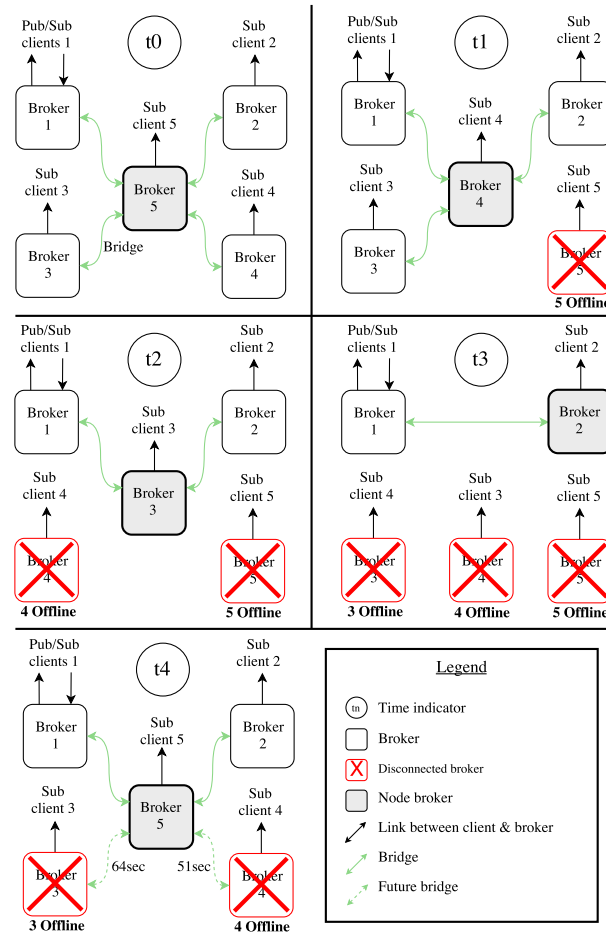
Pub/Sub clients 1

t0

Sub client 2

Broker 1

Sub client 5

Broker 2

Sub client 3

Broker 5

Sub client 4

Bridge

Broker 3

Broker 4

Pub/Sub clients 1

t1

Sub client 2

Broker 1

Sub client 4

Broker 2

Sub client 3

Broker 4

Sub client 5

Broker 3

Broker 5

5 Offline

Pub/Sub clients 1

t2

Sub client 2

Broker 1

Sub client 3

Broker 2

Sub client 4

Broker 3

Sub client 5

Broker 4

Broker 5

4 Offline

5 Offline

Pub/Sub clients 1

t3

Sub client 2

Broker 1

Broker 2

Sub client 4

Sub client 3

Sub client 5

Broker 3

Broker 4

Broker 5

3 Offline

4 Offline

5 Offline

Pub/Sub clients 1

t4

Sub client 2

Broker 1

Sub client 5

Broker 2

Sub client 3

Broker 5

Sub client 4

64sec

51sec

Broker 3

Broker 4

3 Offline

4 Offline

Legend

tn Time indicator

Broker

Disconnected broker

Node broker

Link between client & broker

Bridge

Future bridge